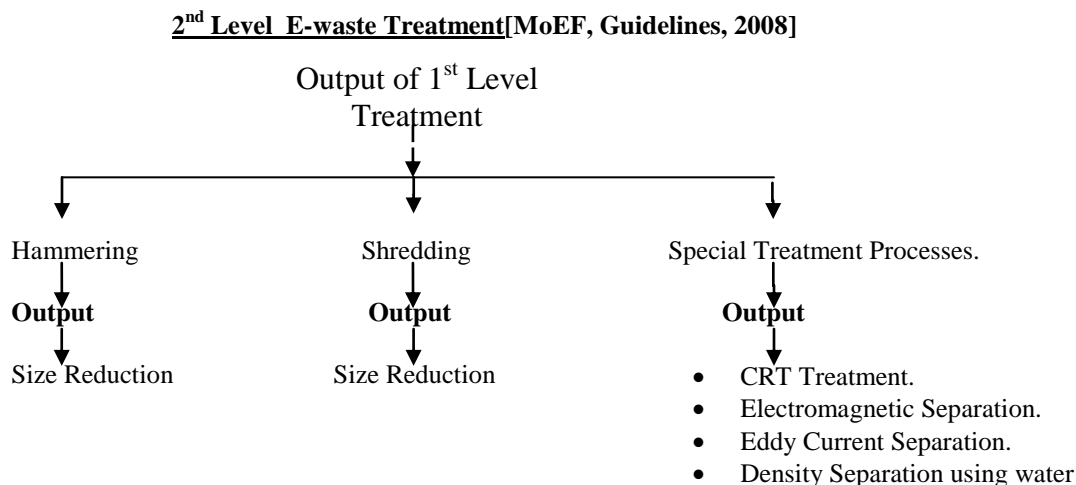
**2^nd^ Level E-waste Treatment[MoEF, Guidelines, 2008]**

Output of 1^st^ Level Treatment

Hammering

**Output**

Size Reduction

Shredding

**Output**

Size Reduction

Special Treatment Processes.

**Output**

- CRT Treatment.
- Electromagnetic Separation.
- Eddy Current Separation.
- Density Separation using water